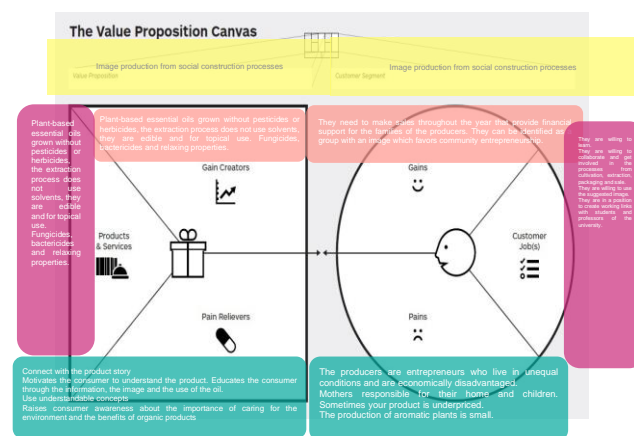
The Value Proposition Canvas

Value Proposition

Image production from social construction processes

Customer Segment

Image production from social construction processes

Plant-based essential oils grown without pesticides or herbicides, the extraction process does not use solvents, they are edible and for topical use. Fungicides, bactericides and relaxing properties.

Plant-based essential oils grown without pesticides or herbicides, the extraction process does not use solvents, they are edible and for topical use. Fungicides, bactericides and relaxing properties.

They need to make sales throughout the year that provide financial support for the families of the producers. They can be identified as group with an image which favors community entrepreneurship.

They are willing to learn. They are willing to collaborate and get involved in the processes from cultivation, extraction, packaging and sale. They are willing to use the suggested image. They are in a position to create working links with students and professors of the university.

Gain Creators

Gains

Products & Services

Customer Job(s)

Pain Relievers

Pains

Connect with the product story
Motivates the consumer to understand the product. Educates the consumer through the information, the image and the use of the oil.
Use understandable concepts
Raises consumer awareness about the importance of caring for the environment and the benefits of organic products

The producers are entrepreneurs who live in unequal conditions and are economically disadvantaged.
Mothers responsible for their home and children.
Sometimes your product is underpriced.
The production of aromatic plants is small.